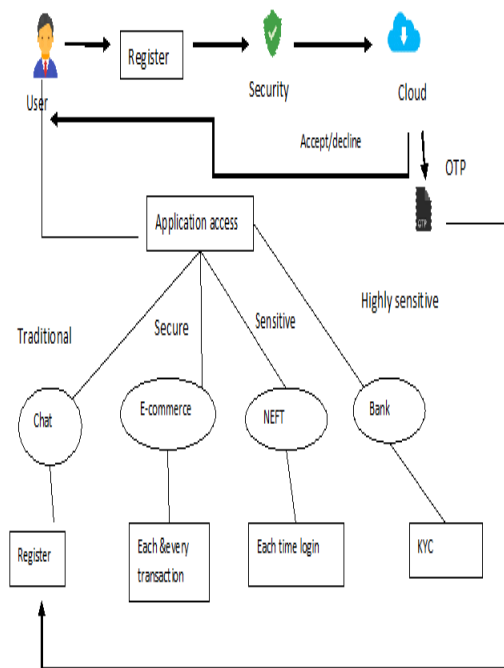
User

Register

Security

Cloud

Accept/decline

OTP

OTP

Application access

Traditional

Secure

Sensitive

Highly sensitive

Chat

E-commerce

NEFT

Bank

Register

Each &every transaction

Each time login

KYC